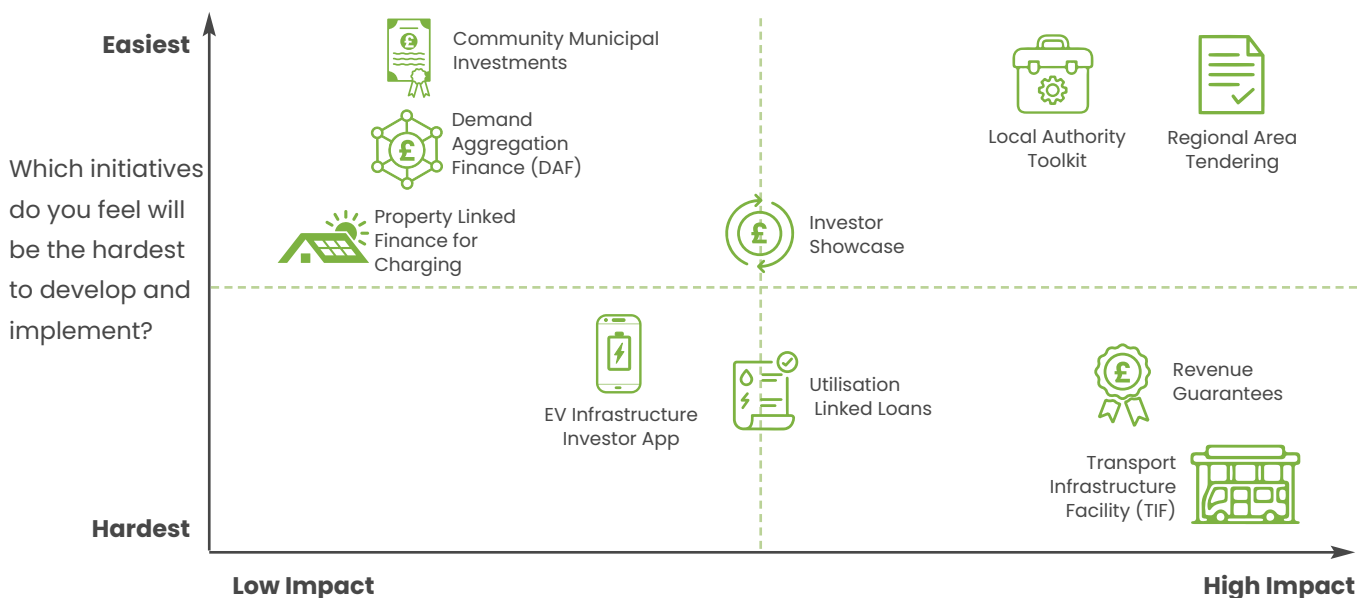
Easiest

Which initiatives do you feel will be the hardest to develop and implement?

Hardest

Community Municipal Investments

Demand Aggregation Finance (DAF)

Property Linked Finance for Charging

Investor Showcase

Local Authority Toolkit

Regional Area Tendering

EV Infrastructure Investor App

Utilisation Linked Loans

Revenue Guarantees

Transport Infrastructure Facility (TIF)

Low Impact

High Impact